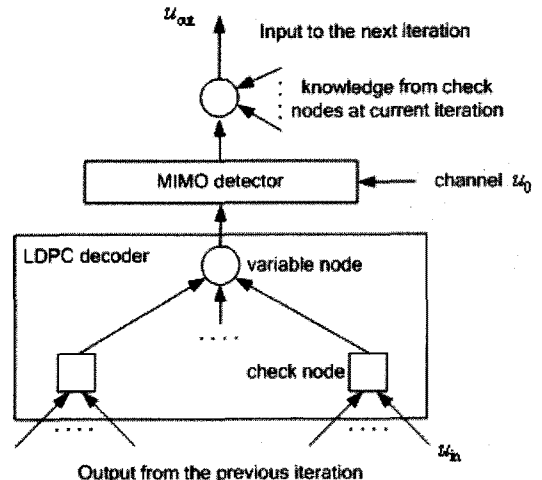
$u_{out}$

Input to the next iteration

knowledge from check nodes at current iteration

MIMO detector

channel $u_0$

LDPC decoder

variable node

check node

$u_{in}$

Output from the previous iteration